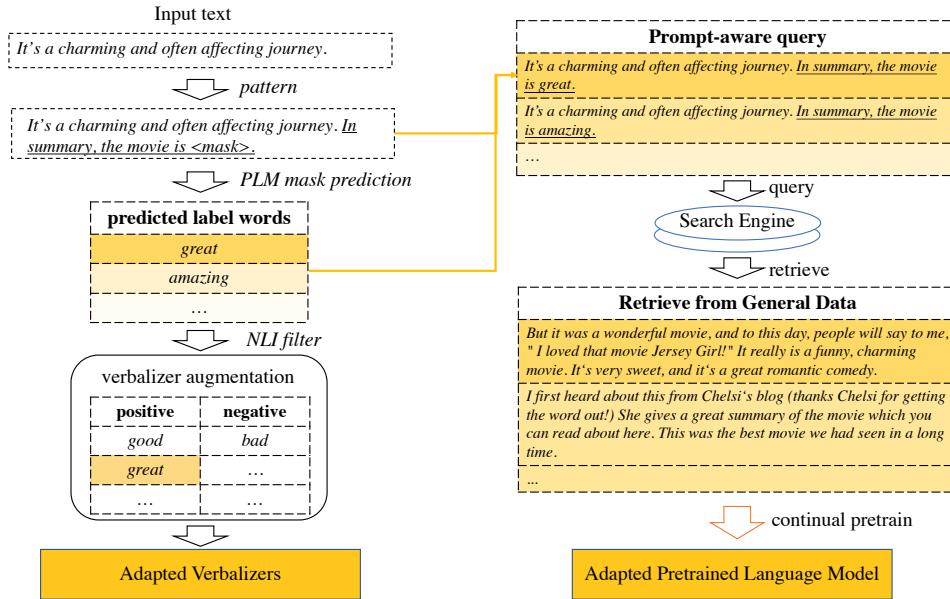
Input text

It’s a charming and often affecting journey.

pattern

It’s a charming and often affecting journey. In summary, the movie is <mask>.

PLM mask prediction

| predicted label words |
|---|
| great |
| amazing |
| … |

NLI filter

verbalizer augmentation

| positive | negative |
|---|---|
| good | bad |
| great | … |
| … | … |

Adapted Verbalizers

Prompt-aware query

It’s a charming and often affecting journey. In summary, the movie is great.

It’s a charming and often affecting journey. In summary, the movie is amazing.

…

query

Search Engine

retrieve

Retrieve from General Data

But it was a wonderful movie, and to this day, people will say to me, " I loved that movie Jersey Girl!" It really is a funny, charming movie. It‘s very sweet, and it‘s a great romantic comedy.

I first heard about this from Chelsi‘s blog (thanks Chelsi for getting the word out!) She gives a great summary of the movie which you can read about here. This was the best movie we had seen in a long time.

...

continual pretrain

Adapted Pretrained Language Model